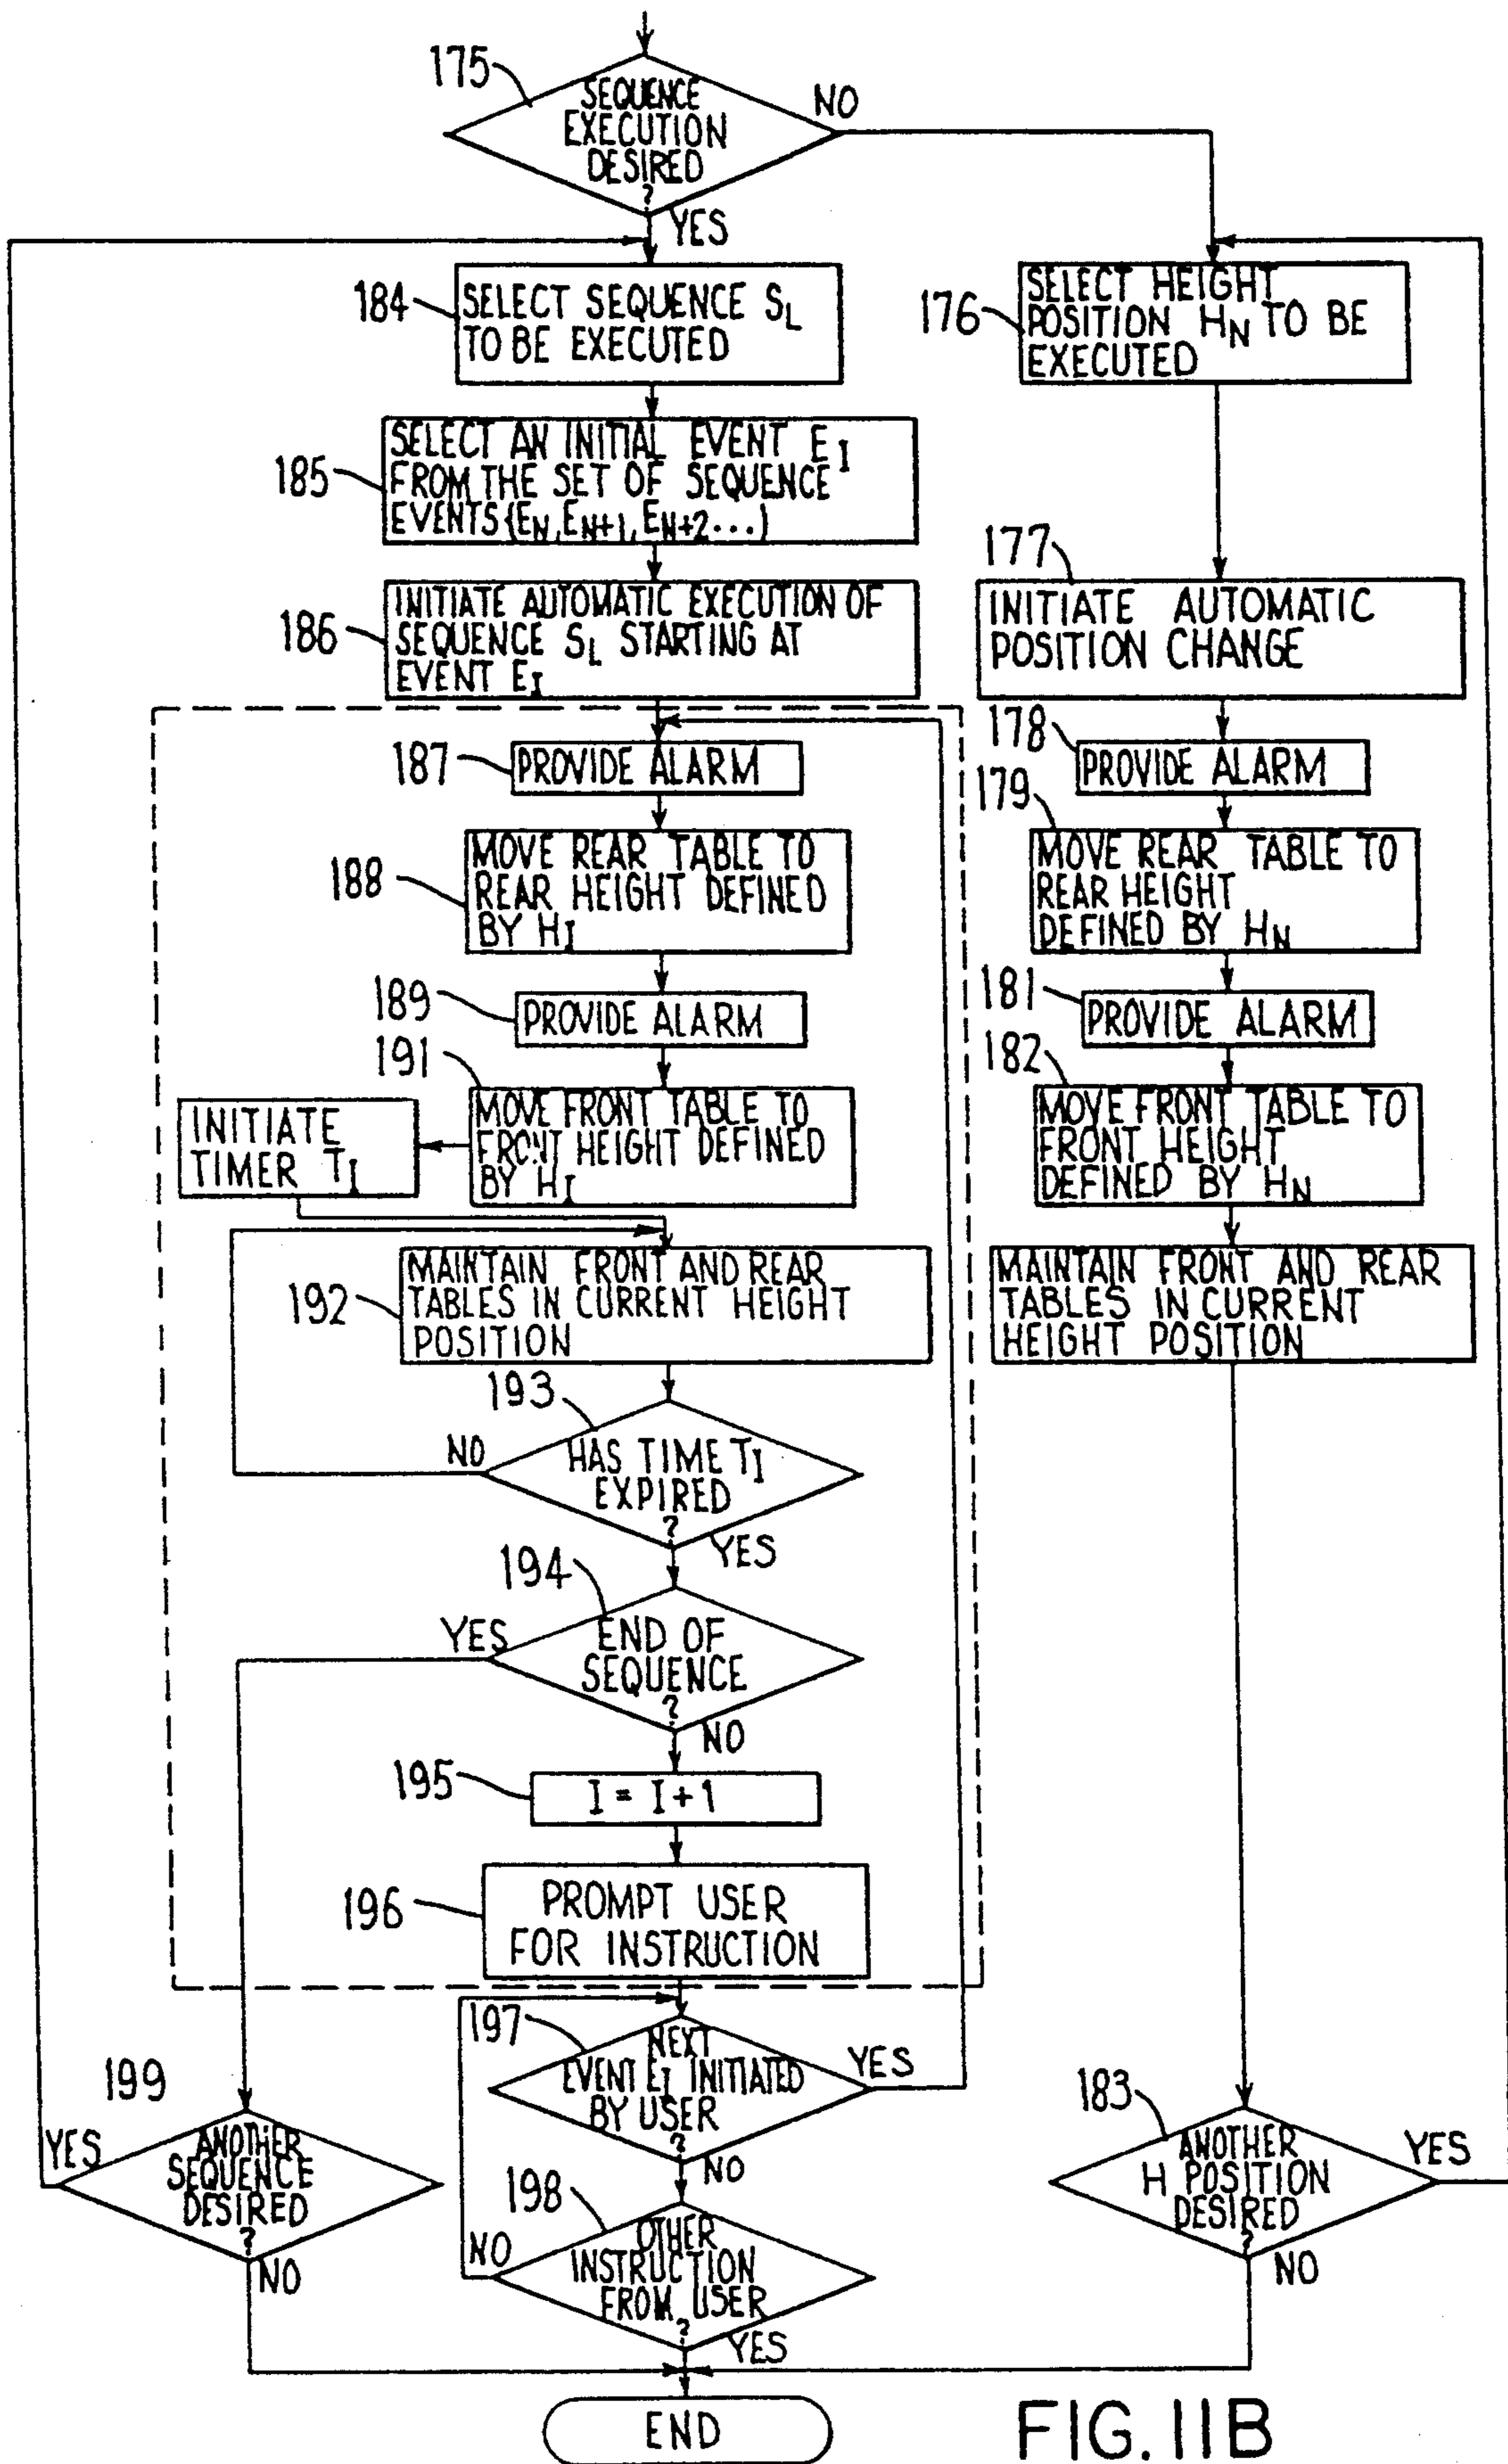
175
SEQUENCE EXECUTION DESIRED ?
NO
YES
184
SELECT SEQUENCE $S_L$ TO BE EXECUTED
176
SELECT HEIGHT POSITION $H_N$ TO BE EXECUTED
185
SELECT AN INITIAL EVENT $E_I$ FROM THE SET OF SEQUENCE EVENTS $\{E_N, E_{N+1}, E_{N+2} ...\}$
177
INITIATE AUTOMATIC POSITION CHANGE
186
INITIATE AUTOMATIC EXECUTION OF SEQUENCE $S_L$ STARTING AT EVENT $E_I$
178
PROVIDE ALARM
187
PROVIDE ALARM
179
MOVE REAR TABLE TO REAR HEIGHT DEFINED BY $H_N$
188
MOVE REAR TABLE TO REAR HEIGHT DEFINED BY $H_I$
181
PROVIDE ALARM
189
PROVIDE ALARM
182
MOVE FRONT TABLE TO FRONT HEIGHT DEFINED BY $H_N$
191
INITIATE TIMER $T_I$
MOVE FRONT TABLE TO FRONT HEIGHT DEFINED BY $H_I$
192
MAINTAIN FRONT AND REAR TABLES IN CURRENT HEIGHT POSITION
MAINTAIN FRONT AND REAR TABLES IN CURRENT HEIGHT POSITION
193
NO
HAS TIME $T_I$ EXPIRED ?
YES
194
YES
END OF SEQUENCE ?
NO
195
I = I+1
196
PROMPT USER FOR INSTRUCTION
197
NEXT EVENT $E_I$ INITIATED BY USER ?
YES
NO
199
YES
ANOTHER SEQUENCE DESIRED ?
NO
198
NO
OTHER INSTRUCTION FROM USER ?
YES
183
ANOTHER H POSITION DESIRED ?
YES
NO
END
FIG. 11B